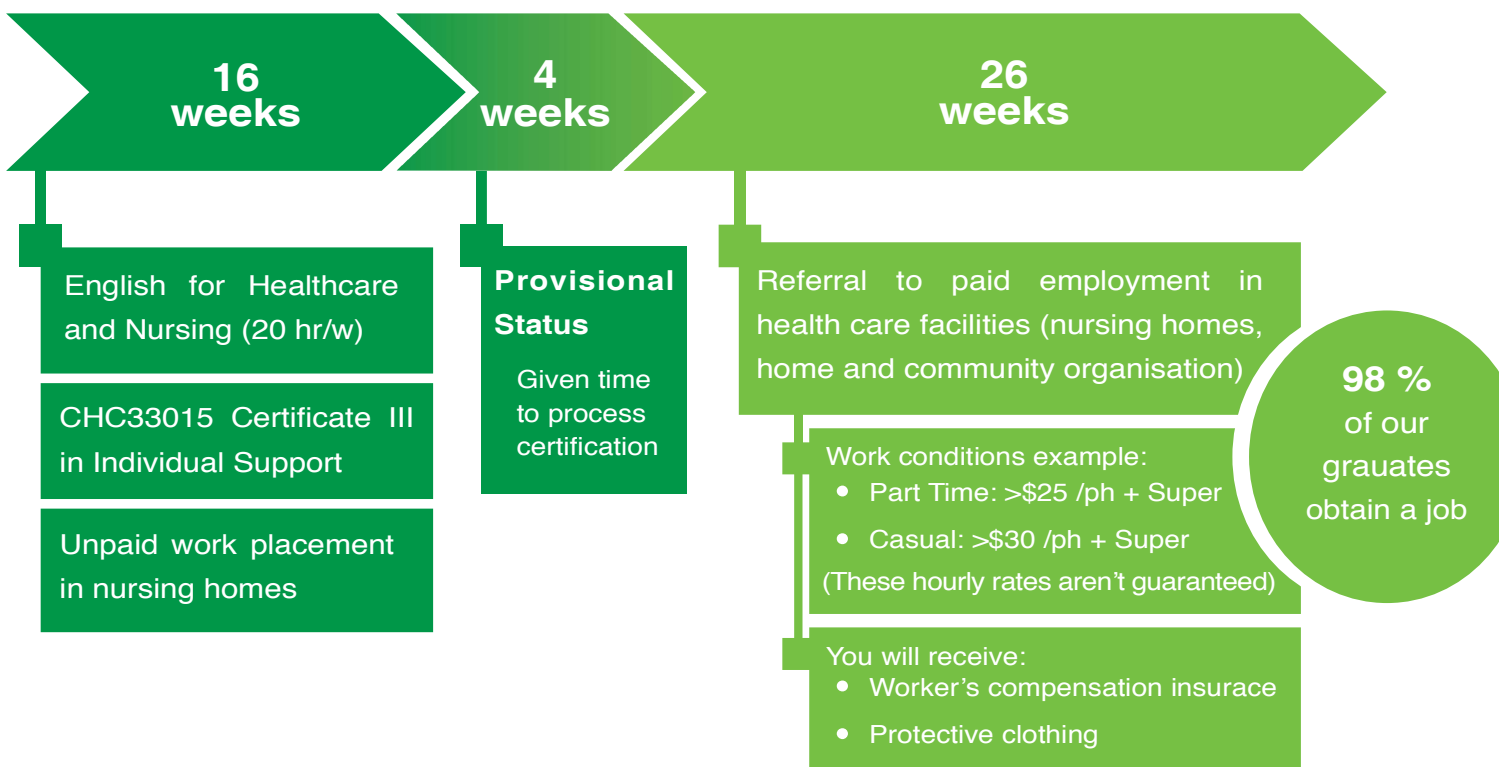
16 weeks

4 weeks

26 weeks

English for Healthcare and Nursing (20 hr/w)

CHC33015 Certificate III in Individual Support

Unpaid work placement in nursing homes

**Provisional Status**

Given time to process certification

Referral to paid employment in health care facilities (nursing homes, home and community organisation)

98 % of our grauates obtain a job

Work conditions example:
- Part Time: >$25 /ph + Super
- Casual: >$30 /ph + Super

(These hourly rates aren't guaranteed)

You will receive:
- Worker's compensation insurace
- Protective clothing